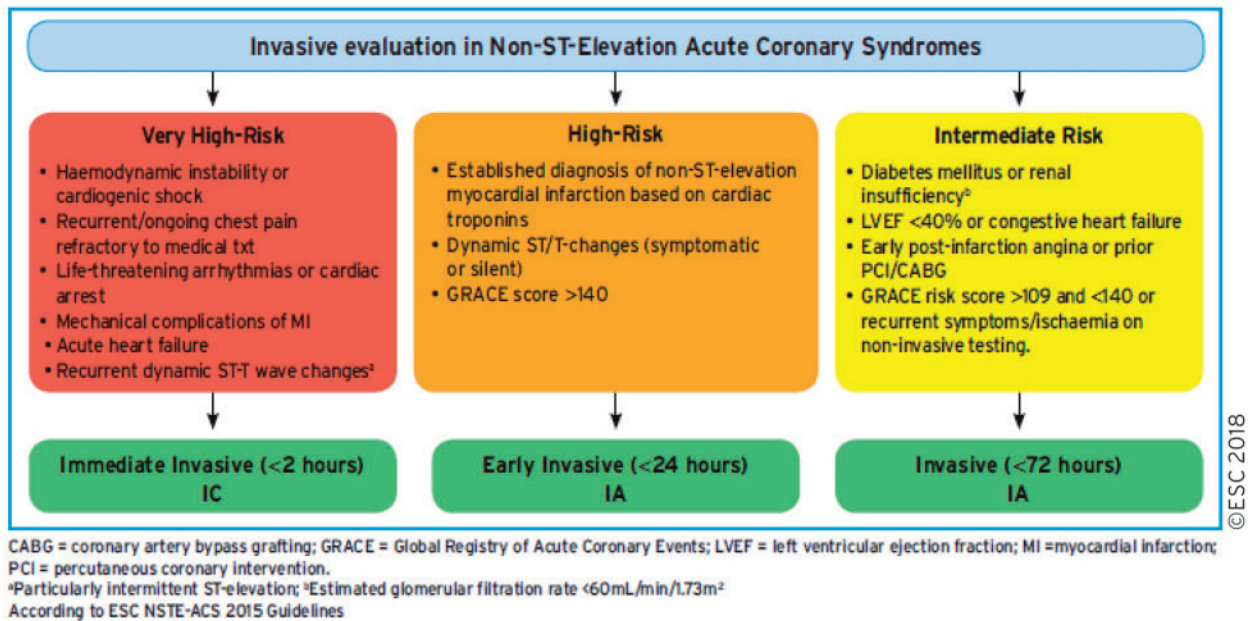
Invasive evaluation in Non-ST-Elevation Acute Coronary Syndromes

Very High-Risk

- Haemodynamic instability or cardiogenic shock
- Recurrent/ongoing chest pain refractory to medical txt
- Life-threatening arrhythmias or cardiac arrest
- Mechanical complications of MI
- Acute heart failure
- Recurrent dynamic ST-T wave changes$^a$

High-Risk

- Established diagnosis of non-ST-elevation myocardial infarction based on cardiac troponins
- Dynamic ST/T-changes (symptomatic or silent)
- GRACE score >140

Intermediate Risk

- Diabetes mellitus or renal insufficiency$^b$
- LVEF <40% or congestive heart failure
- Early post-infarction angina or prior PCI/CABG
- GRACE risk score >109 and <140 or recurrent symptoms/ischaemia on non-invasive testing.

Immediate Invasive (<2 hours)
IC

Early Invasive (<24 hours)
IA

Invasive (<72 hours)
IA

©ESC 2018

CABG = coronary artery bypass grafting; GRACE = Global Registry of Acute Coronary Events; LVEF = left ventricular ejection fraction; MI =myocardial infarction; PCI = percutaneous coronary intervention.
$^a$Particularly intermittent ST-elevation; $^b$Estimated glomerular filtration rate <60mL/min/1.73m$^2$
According to ESC NSTE-ACS 2015 Guidelines